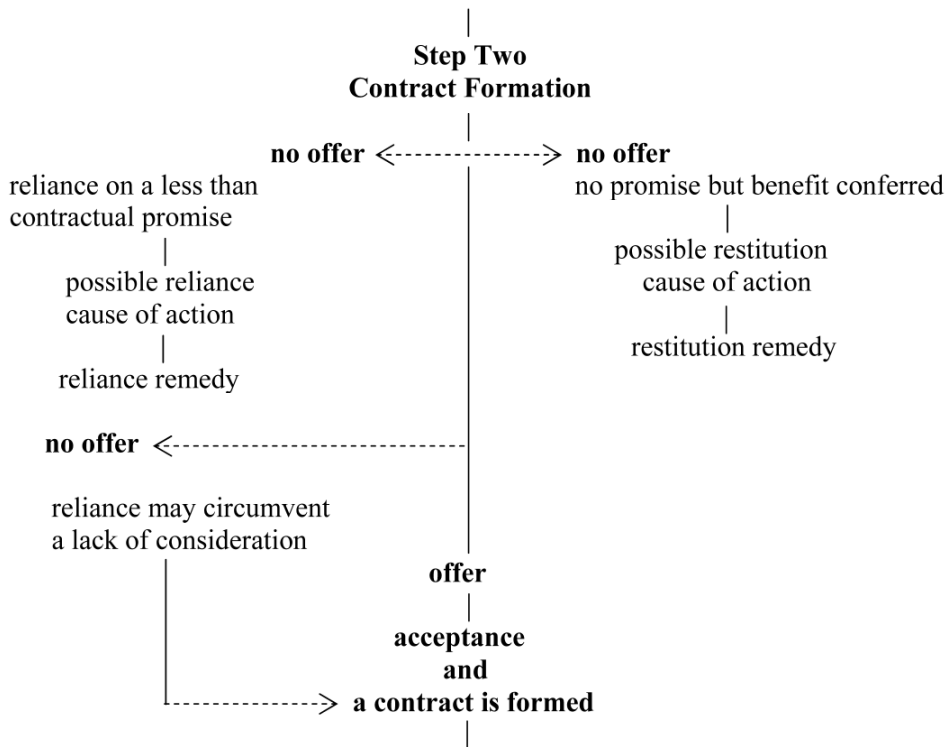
**Step Two**
**Contract Formation**

**no offer**

reliance on a less than contractual promise

possible reliance cause of action

reliance remedy

**no offer**

no promise but benefit conferred

possible restitution cause of action

restitution remedy

**no offer**

reliance may circumvent a lack of consideration

**offer**

**acceptance and a contract is formed**